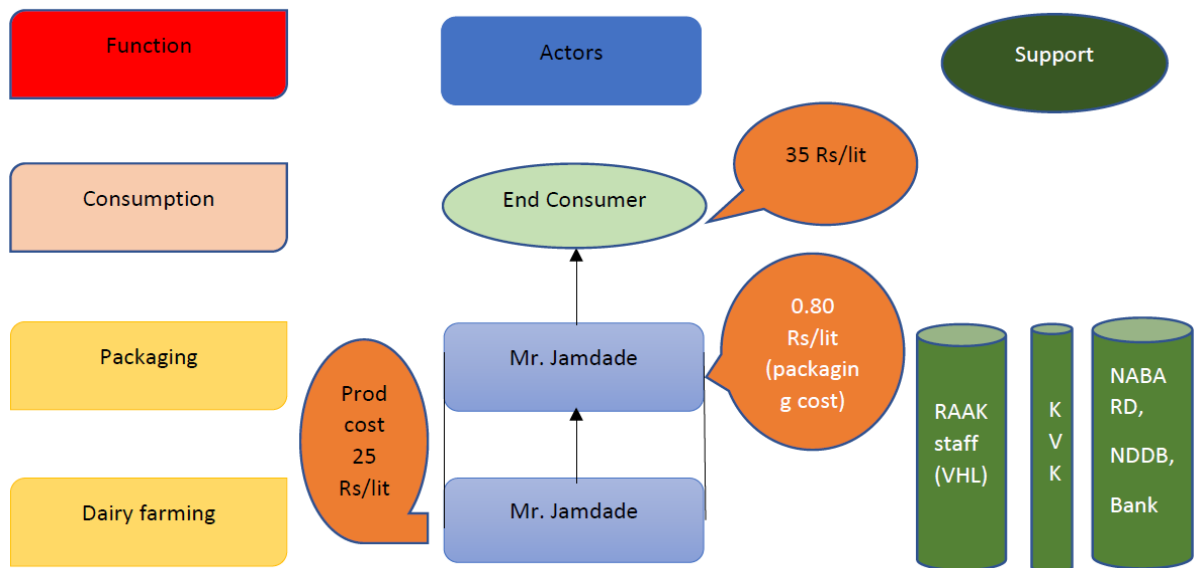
Function

Actors

Support

35 Rs/lit

Consumption

End Consumer

0.80 Rs/lit (packaging cost)

Packaging

Mr. Jamdade

Prod cost 25 Rs/lit

RAAK staff (VHL)

K V K

NABARD, NDDB, Bank

Dairy farming

Mr. Jamdade